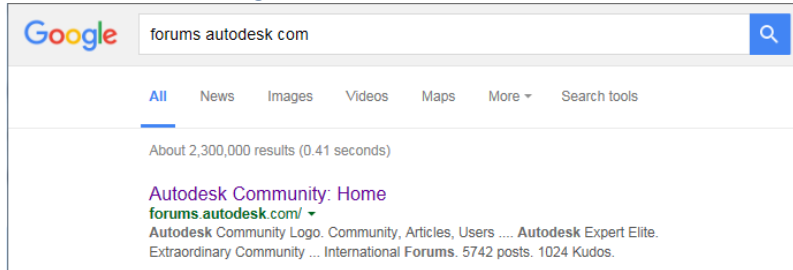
Google

forums autodesk com

All News Images Videos Maps More Search tools

About 2,300,000 results (0.41 seconds)

Autodesk Community: Home
forums.autodesk.com/
Autodesk Community Logo. Community, Articles, Users .... Autodesk Expert Elite. Extraordinary Community ... International Forums. 5742 posts. 1024 Kudos.